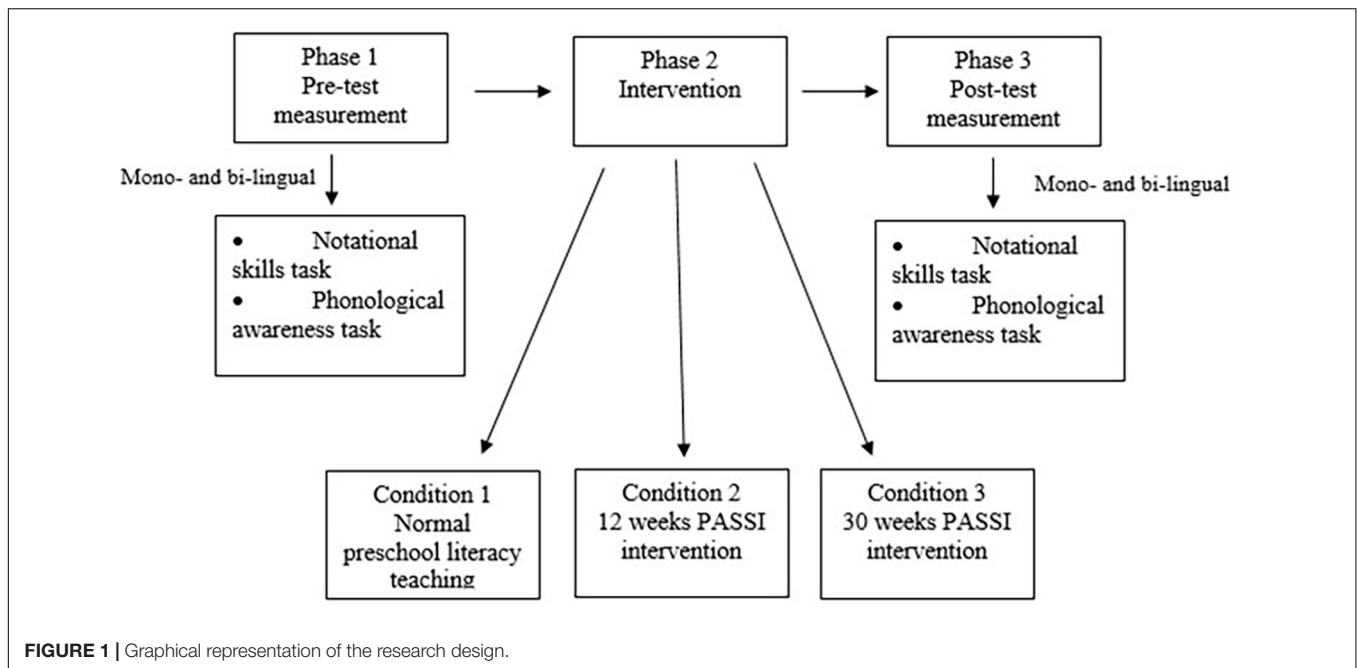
Phase 1
Pre-test
measurement

Phase 2
Intervention

Phase 3
Post-test
measurement

Mono- and bi-lingual

• Notational skills task
• Phonological awareness task

Mono- and bi-lingual

• Notational skills task
• Phonological awareness task

Condition 1
Normal preschool literacy teaching

Condition 2
12 weeks PASSI intervention

Condition 3
30 weeks PASSI intervention

FIGURE 1 | Graphical representation of the research design.